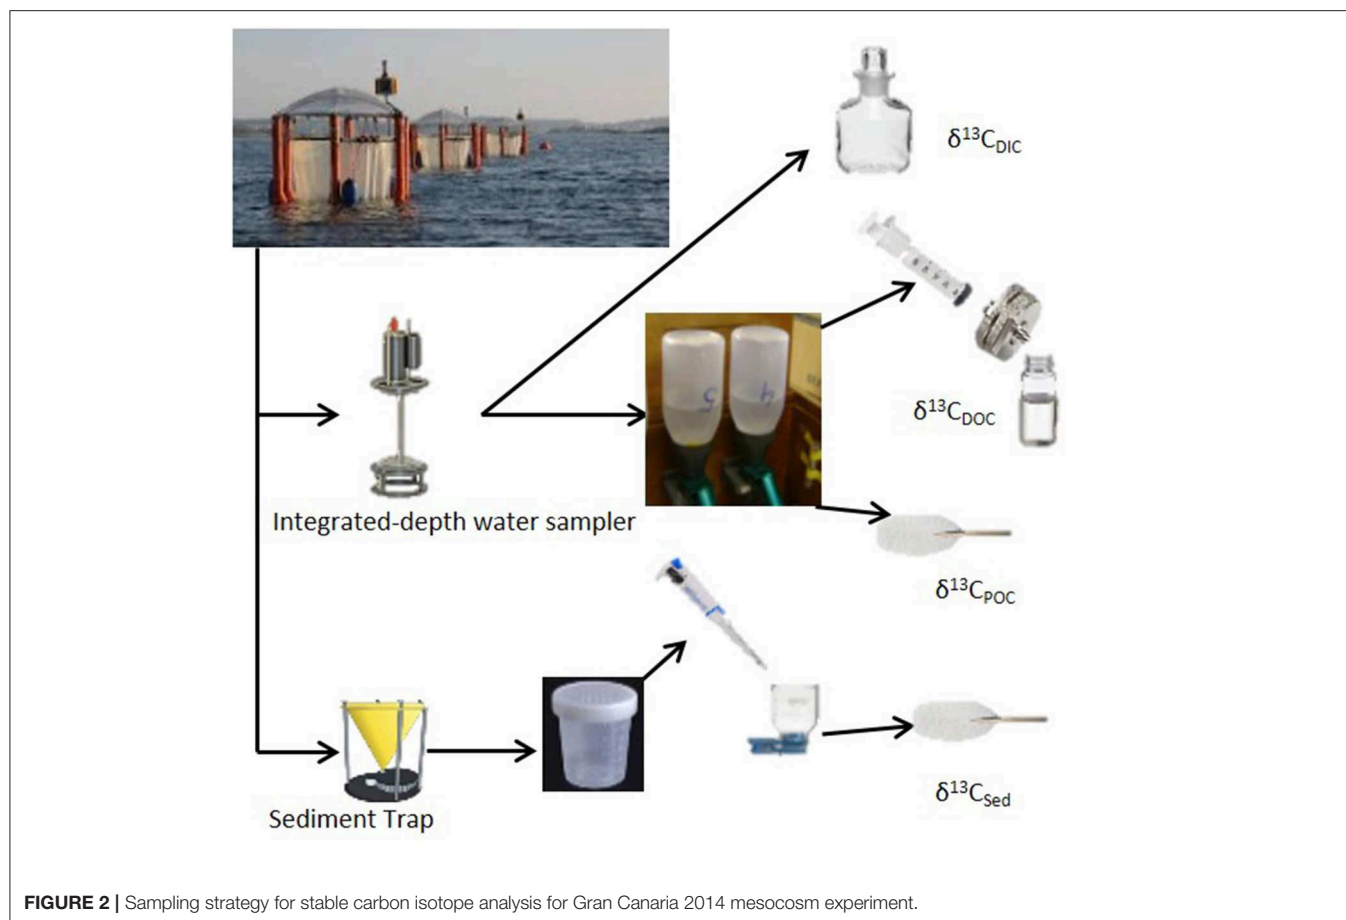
$\delta^{13}C_{DIC}$

$\delta^{13}C_{DOC}$

Integrated-depth water sampler

$\delta^{13}C_{POC}$

Sediment Trap

$\delta^{13}C_{Sed}$

**FIGURE 2 |** Sampling strategy for stable carbon isotope analysis for Gran Canaria 2014 mesocosm experiment.